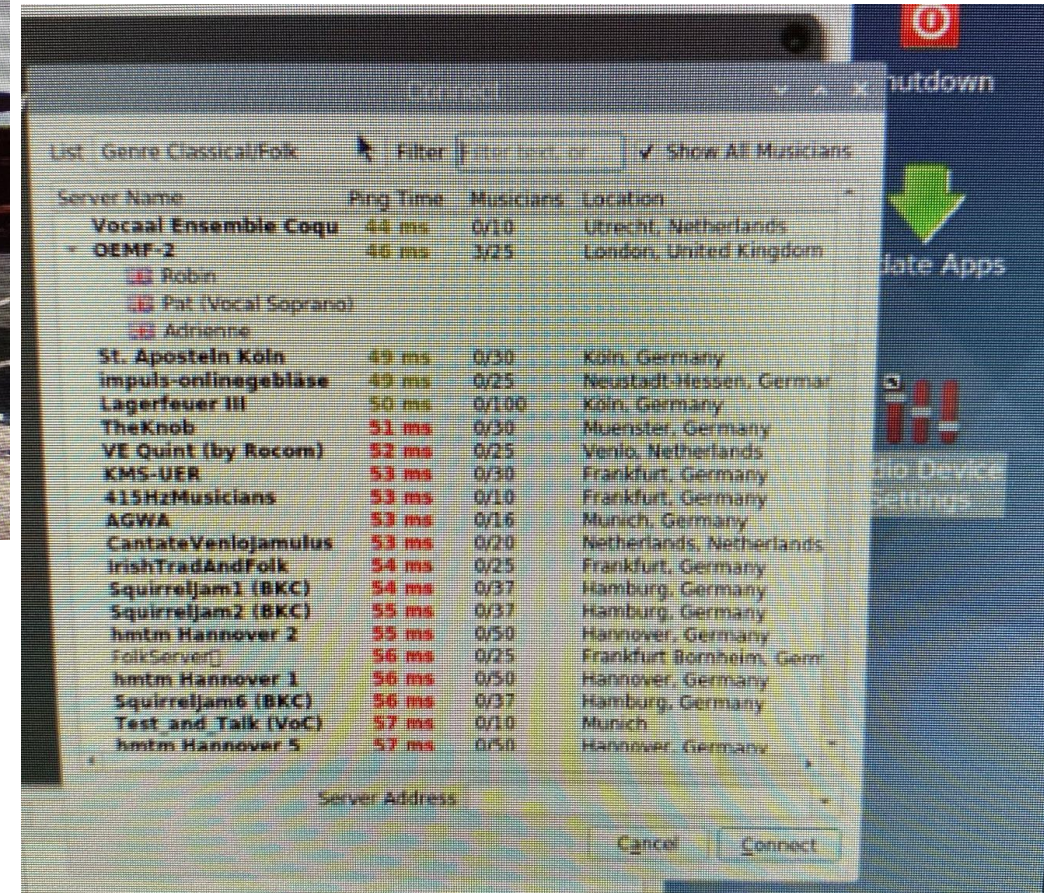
Connect

hutdown

List Genre Classical/Folk

Filter Filter text, or

✓ Show All Musicians

| Server Name | Ping Time | Musicians | Location |
|---|---|---|---|
| Vocaal Ensemble Coqu | 44 ms | 0/10 | Utrecht, Netherlands |
| OEMF-2 | 46 ms | 3/25 | London, United Kingdom |
| Robin | | | |
| Pat (Vocal Soprano) | | | |
| Adrienne | | | |
| St. Aposteln Köln | 49 ms | 0/30 | Köln, Germany |
| impuls-onlinegebläse | 49 ms | 0/25 | Neustadt-Hessen, Germar |
| Lagerfeuer III | 50 ms | 0/100 | Köln, Germany |
| TheKnob | 51 ms | 0/30 | Muenster, Germany |
| VE Quint (by Rocom) | 52 ms | 0/25 | Venlo, Netherlands |
| KMS-UER | 53 ms | 0/30 | Frankfurt, Germany |
| 415HzMusicians | 53 ms | 0/10 | Frankfurt, Germany |
| AGWA | 53 ms | 0/16 | Munich, Germany |
| CantateVenloJamulus | 53 ms | 0/20 | Netherlands, Netherlands |
| IrishTradAndFolk | 54 ms | 0/25 | Frankfurt, Germany |
| SquirrelJam1 (BKC) | 54 ms | 0/37 | Hamburg, Germany |
| SquirrelJam2 (BKC) | 55 ms | 0/37 | Hamburg, Germany |
| hmtm Hannover 2 | 55 ms | 0/50 | Hannover, Germany |
| FolkServer | 56 ms | 0/25 | Frankfurt Bornheim, Gerr |
| hmtm Hannover 1 | 56 ms | 0/50 | Hannover, Germany |
| SquirrelJam6 (BKC) | 56 ms | 0/37 | Hamburg, Germany |
| Test_and_Talk (VoC) | 57 ms | 0/10 | Munich |
| hmtm Hannover 5 | 57 ms | 0/50 | Hannover, Germany |

date Apps

dio Device
Settings

Server Address

Cancel
Connect